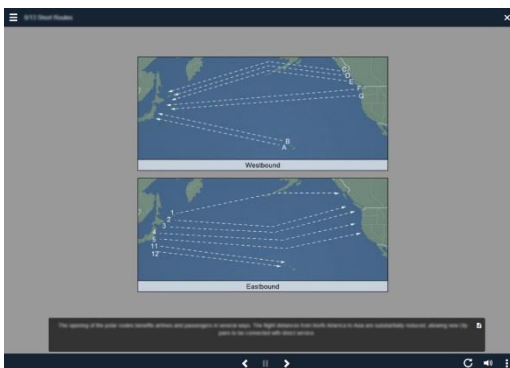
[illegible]

B
A
C
D
E
F
G

Westbound

1
2
3
4
5
11
12

Eastbound

The opening of the polar routes benefits airlines and passengers in several ways. The flight distances from North America to Asia are substantially reduced, allowing new city pairs to be connected with direct service.